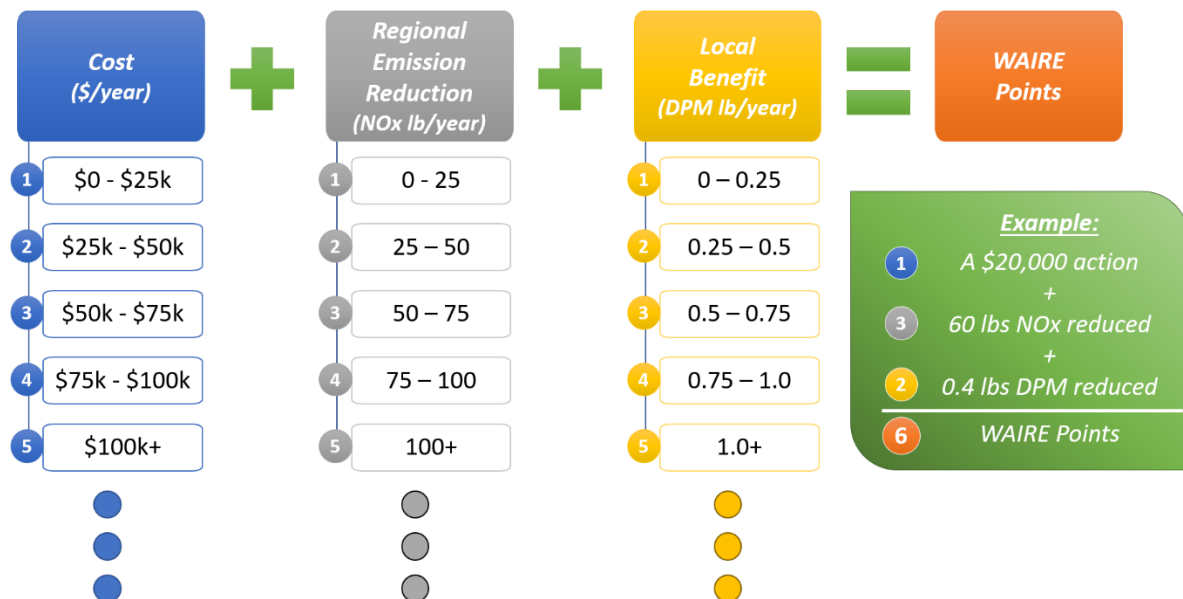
Cost ($/year)

1 $0 - $25k
2 $25k - $50k
3 $50k - $75k
4 $75k - $100k
5 $100k+

Regional Emission Reduction (NOx lb/year)

1 0 - 25
2 25 – 50
3 50 – 75
4 75 – 100
5 100+

Local Benefit (DPM lb/year)

1 0 – 0.25
2 0.25 – 0.5
3 0.5 – 0.75
4 0.75 – 1.0
5 1.0+

WAIRE Points

Example:
1 A $20,000 action
+
3 60 lbs NOx reduced
+
2 0.4 lbs DPM reduced
6 WAIRE Points